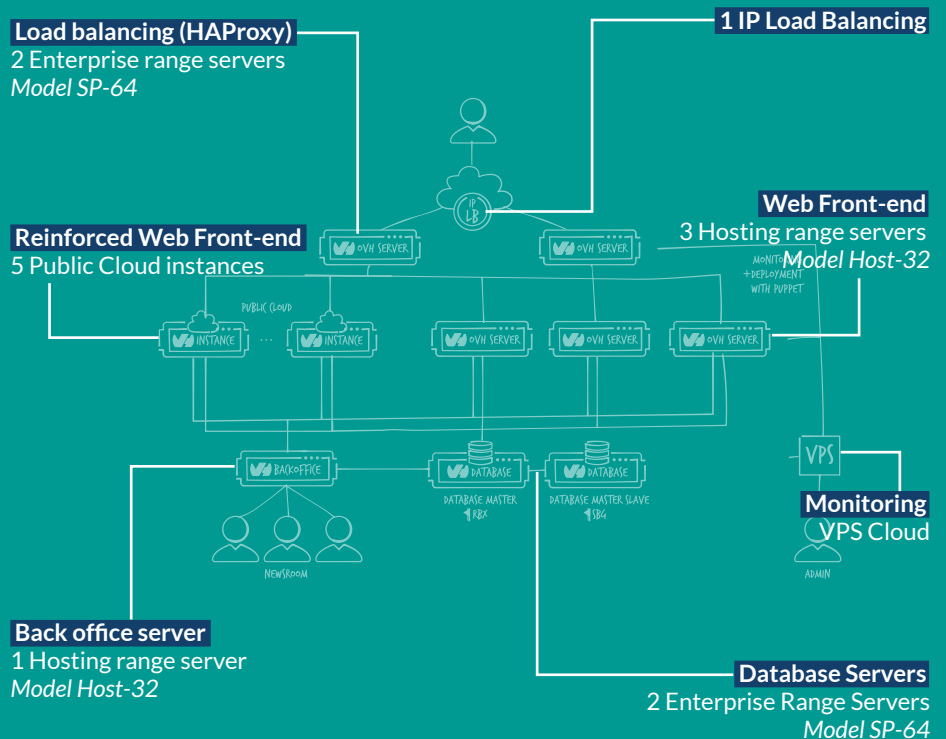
Load balancing (HAProxy)
2 Enterprise range servers
*Model SP-64*

1 IP Load Balancing

IP
LB

OVH SERVER
OVH SERVER

Web Front-end
3 Hosting range servers
*Model Host-32*

MONITORING
+DEPLOYMENT
WITH PUPPET

Reinforced Web Front-end
5 Public Cloud instances

PUBLIC CLOUD

INSTANCE
...
INSTANCE
OVH SERVER
OVH SERVER
OVH SERVER

VPS

BACKOFFICE
DATABASE
DATABASE
DATABASE MASTER
RBX
DATABASE MASTER SLAVE
SBG

NEWSROOM

Monitoring
VPS Cloud

ADMIN

Back office server
1 Hosting range server
*Model Host-32*

Database Servers
2 Enterprise Range Servers
*Model SP-64*